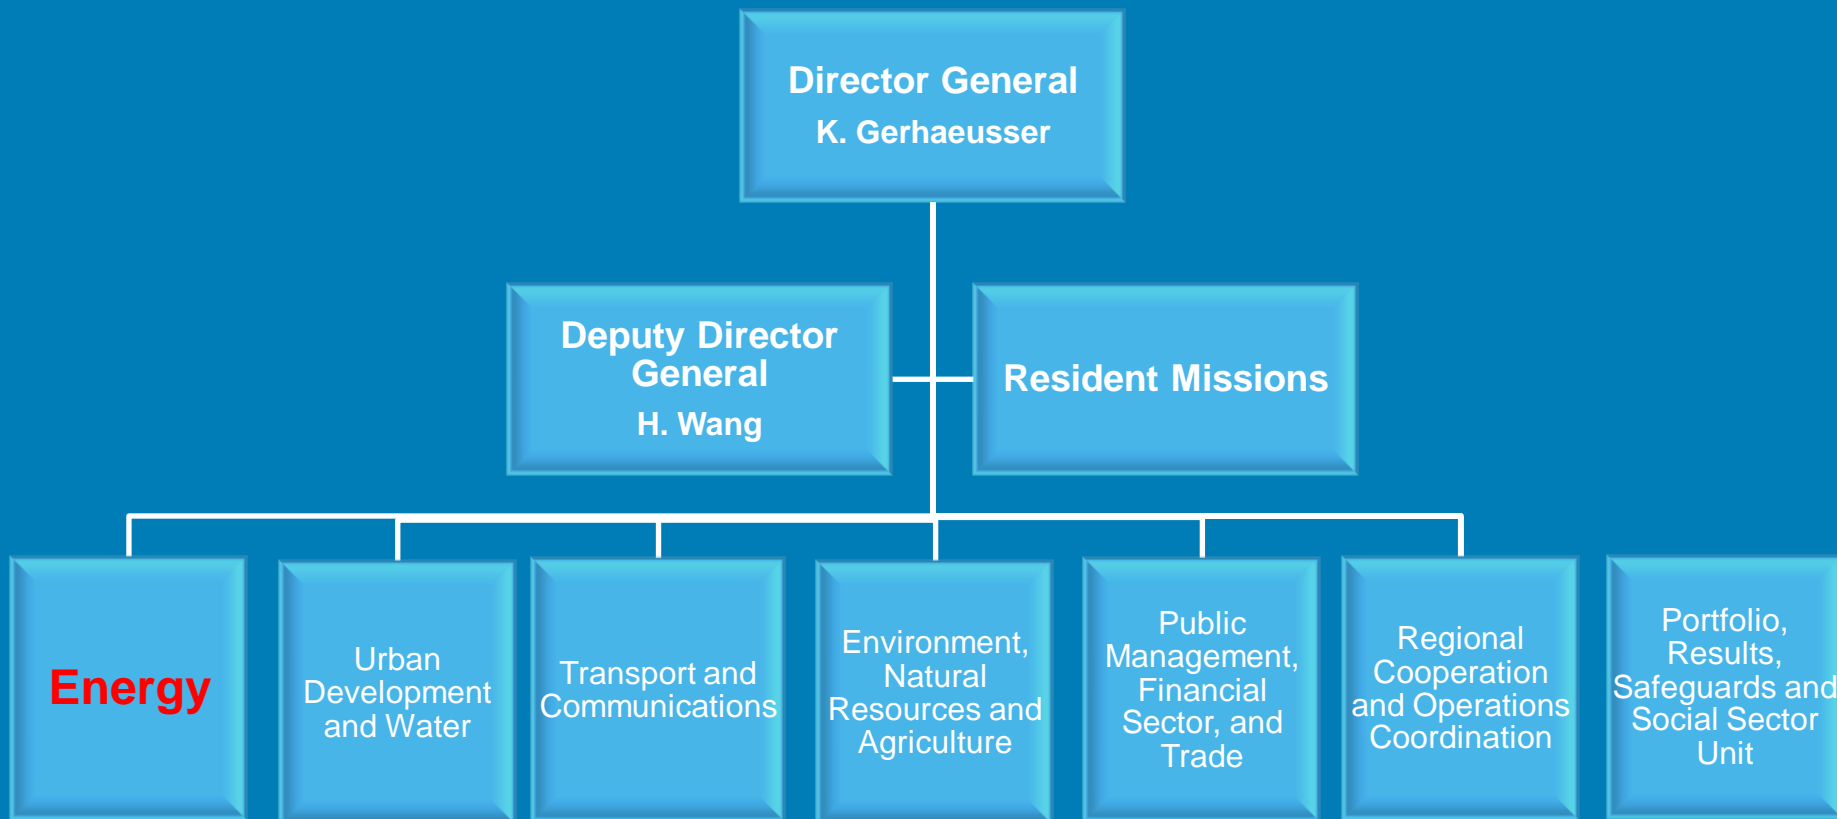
Director General
K. Gerhaeusser

Deputy Director General
H. Wang

Resident Missions

Energy

Urban Development and Water

Transport and Communications

Environment, Natural Resources and Agriculture

Public Management, Financial Sector, and Trade

Regional Cooperation and Operations Coordination

Portfolio, Results, Safeguards and Social Sector Unit